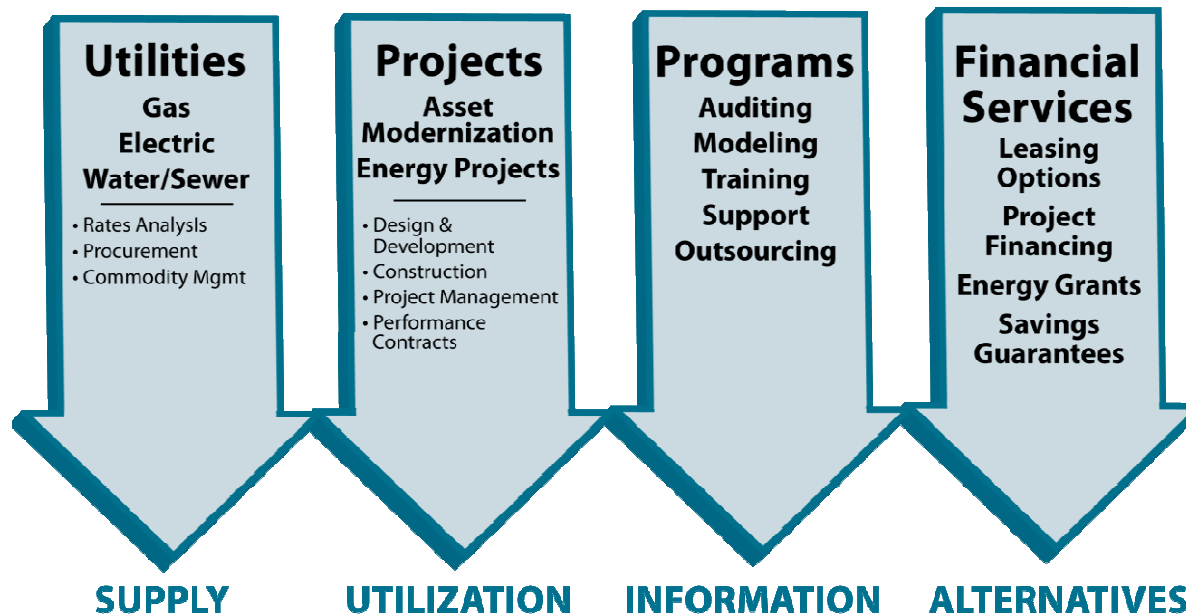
Utilities
Gas
Electric
Water/Sewer

• Rates Analysis
• Procurement
• Commodity Mgmt

SUPPLY

Projects
Asset Modernization
Energy Projects

• Design & Development
• Construction
• Project Management
• Performance Contracts

UTILIZATION

Programs
Auditing
Modeling
Training
Support
Outsourcing

INFORMATION

Financial Services
Leasing Options
Project Financing
Energy Grants
Savings Guarantees

ALTERNATIVES